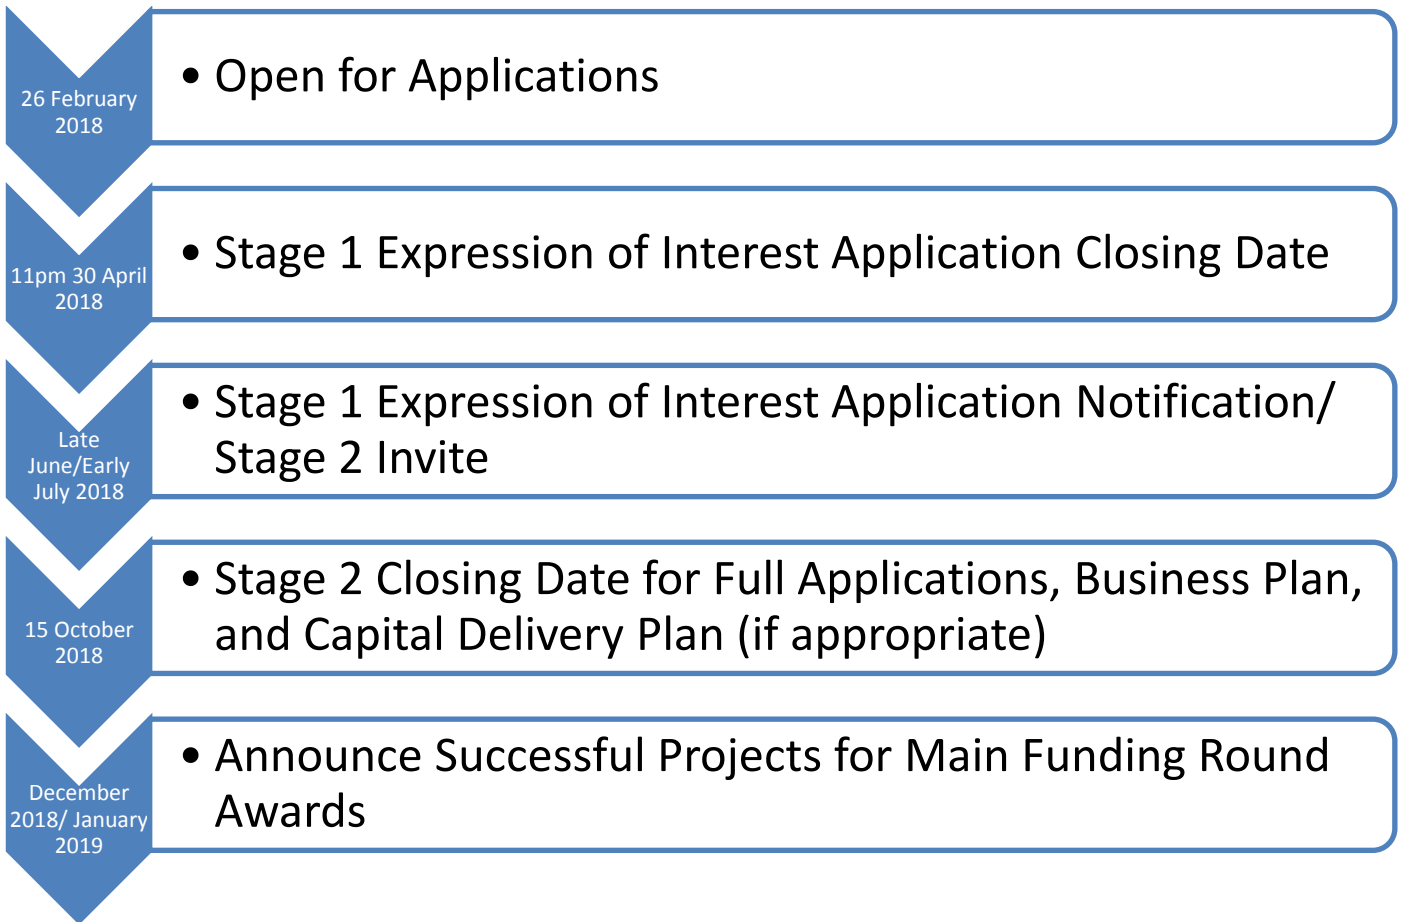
26 February 2018

• Open for Applications

11pm 30 April 2018

• Stage 1 Expression of Interest Application Closing Date

Late June/Early July 2018

• Stage 1 Expression of Interest Application Notification/ Stage 2 Invite

15 October 2018

• Stage 2 Closing Date for Full Applications, Business Plan, and Capital Delivery Plan (if appropriate)

December 2018/ January 2019

• Announce Successful Projects for Main Funding Round Awards